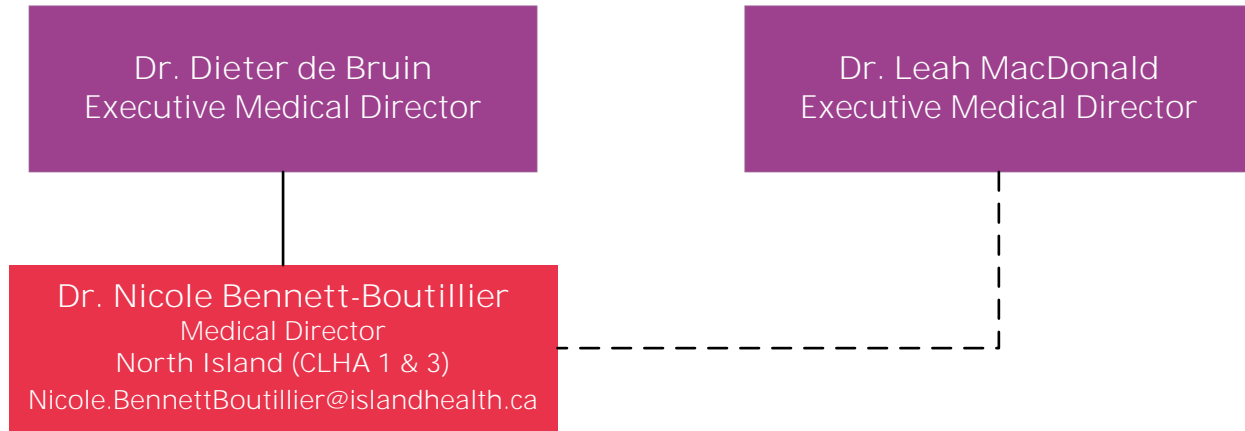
Dr. Dieter de Bruin
Executive Medical Director

Dr. Leah MacDonald
Executive Medical Director

Dr. Nicole Bennett-Boutillier
Medical Director
North Island (CLHA 1 & 3)
Nicole.BennettBoutillier@islandhealth.ca